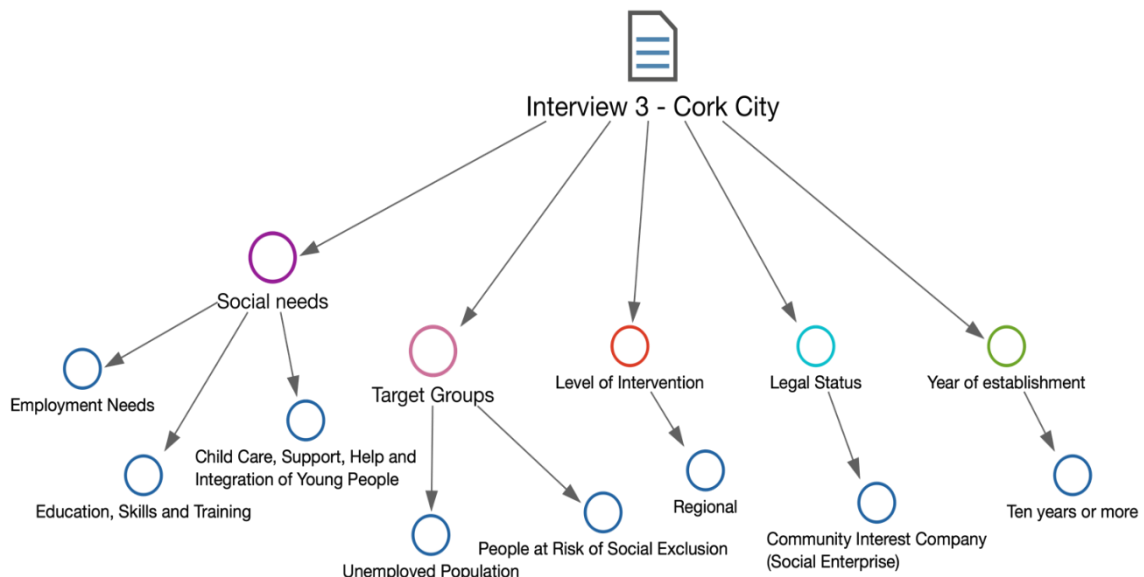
Interview 3 - Cork City

Social needs

Employment Needs

Child Care, Support, Help and Integration of Young People

Education, Skills and Training

Target Groups

Unemployed Population

People at Risk of Social Exclusion

Level of Intervention

Regional

Legal Status

Community Interest Company (Social Enterprise)

Year of establishment

Ten years or more